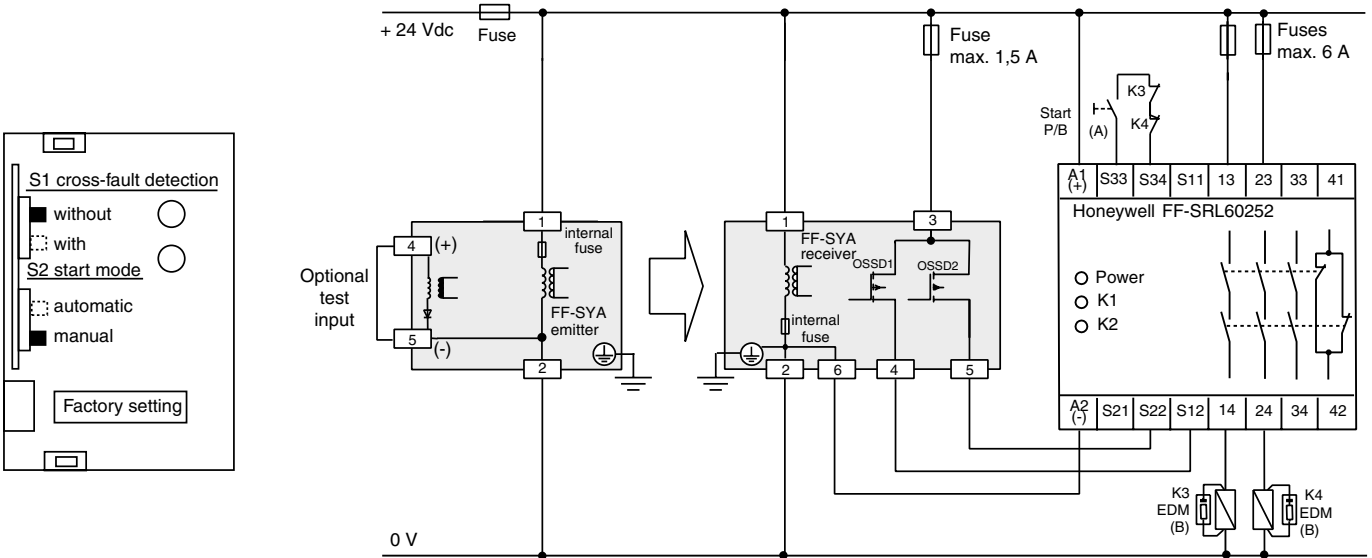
S1 cross-fault detection
without
with
S2 start mode
automatic
manual
Factory setting

+ 24 Vdc
Fuse
Fuse max. 1,5 A
Fuses max. 6 A
Start P/B (A)
K3
K4

Optional test input
4 (+)
5 (-)
1
2
internal fuse
FF-SYA emitter

1
3
FF-SYA receiver
OSSD1
OSSD2
internal fuse
2
6
4
5

A1 (+)
S33
S34
S11
13
23
33
41
Honeywell FF-SRL60252
Power
K1
K2
A2 (-)
S21
S22
S12
14
24
34
42

K3 EDM (B)
K4 EDM (B)

0 V